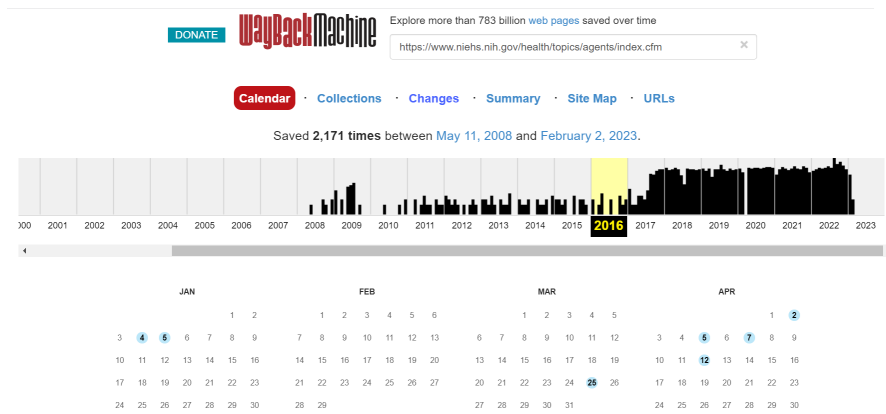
DONATE

WayBackMachine

Explore more than 783 billion web pages saved over time

https://www.niehs.nih.gov/health/topics/agents/index.cfm

×

Calendar · Collections · Changes · Summary · Site Map · URLs

Saved 2,171 times between May 11, 2008 and February 2, 2023.

000 2001 2002 2003 2004 2005 2006 2007 2008 2009 2010 2011 2012 2013 2014 2015 2016 2017 2018 2019 2020 2021 2022 2023

JAN

1 2
3 4 5 6 7 8 9
10 11 12 13 14 15 16
17 18 19 20 21 22 23
24 25 26 27 28 29 30

FEB

1 2 3 4 5 6
7 8 9 10 11 12 13
14 15 16 17 18 19 20
21 22 23 24 25 26 27
28 29

MAR

1 2 3 4 5
6 7 8 9 10 11 12
13 14 15 16 17 18 19
20 21 22 23 24 25 26
27 28 29 30 31

APR

1 2
3 4 5 6 7 8 9
10 11 12 13 14 15 16
17 18 19 20 21 22 23
24 25 26 27 28 29 30